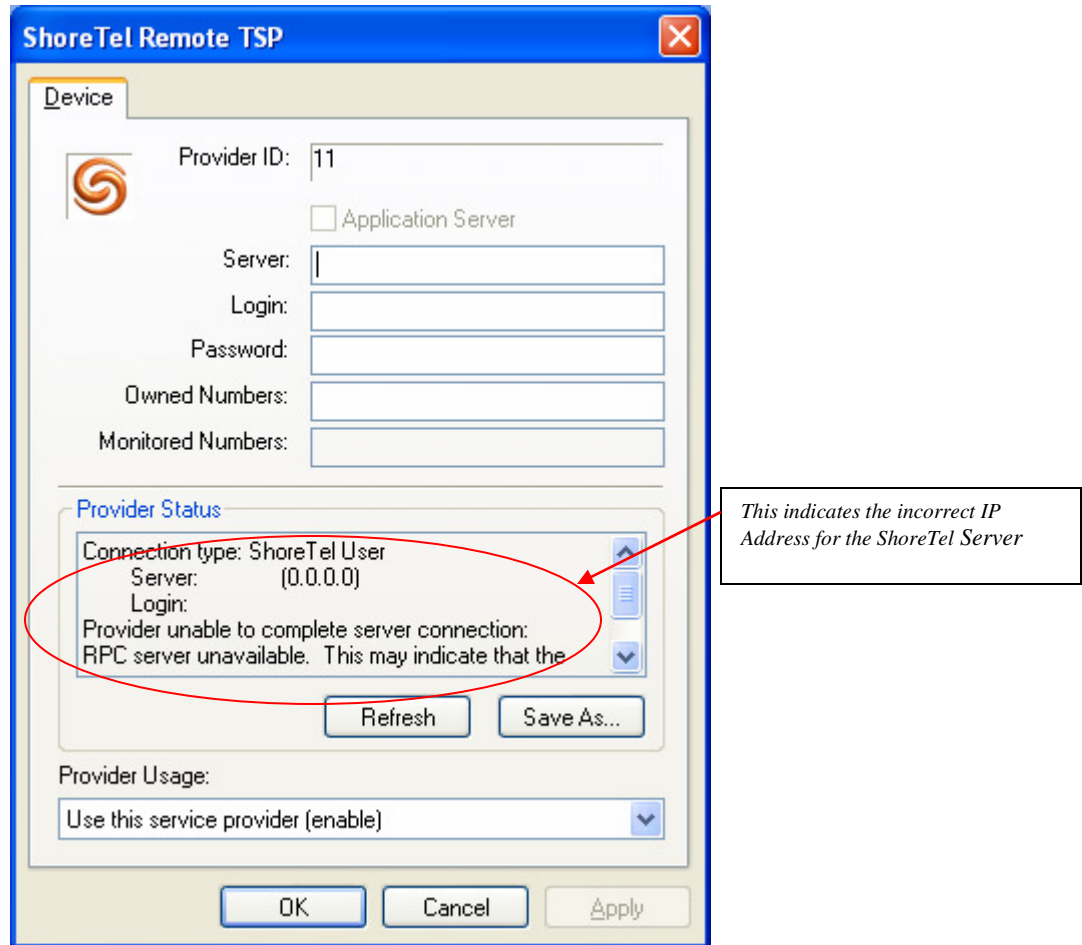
ShoreTel Remote TSP

Device

Provider ID: 11

Application Server

Server:

Login:

Password:

Owned Numbers:

Monitored Numbers:

Provider Status

Connection type: ShoreTel User
Server: (0.0.0.0)
Login:
Provider unable to complete server connection:
RPC server unavailable. This may indicate that the

Refresh

Save As...

Provider Usage:

Use this service provider (enable)

OK

Cancel

Apply

This indicates the incorrect IP Address for the ShoreTel Server